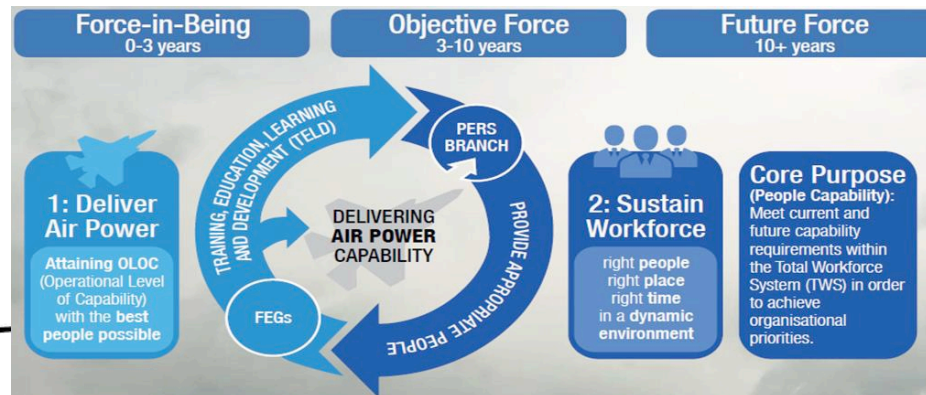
Force-in-Being
0-3 years

Objective Force
3-10 years

Future Force
10+ years

1: Deliver Air Power

Attaining OLOC (Operational Level of Capability) with the best people possible

TRAINING, EDUCATION, LEARNING AND DEVELOPMENT (TELD)

PERS BRANCH

DELIVERING AIR POWER CAPABILITY

PROVIDE APPROPRIATE PEOPLE

FEGs

2: Sustain Workforce

right people
right place
right time
in a dynamic environment

Core Purpose
(People Capability):
Meet current and future capability requirements within the Total Workforce System (TWS) in order to achieve organisational priorities.